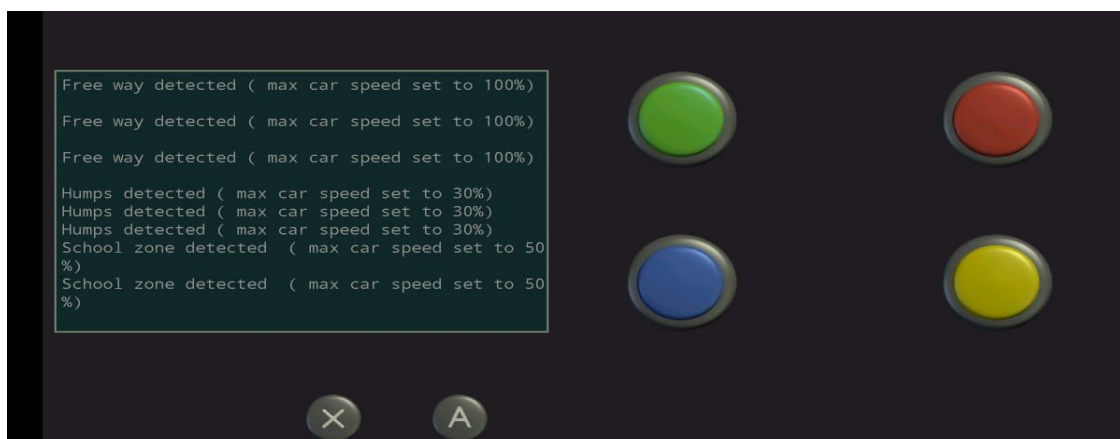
Free way detected ( max car speed set to 100%)

Free way detected ( max car speed set to 100%)

Free way detected ( max car speed set to 100%)

Humps detected ( max car speed set to 30%)
Humps detected ( max car speed set to 30%)
Humps detected ( max car speed set to 30%)
School zone detected ( max car speed set to 50 %)
School zone detected ( max car speed set to 50 %)

×

A